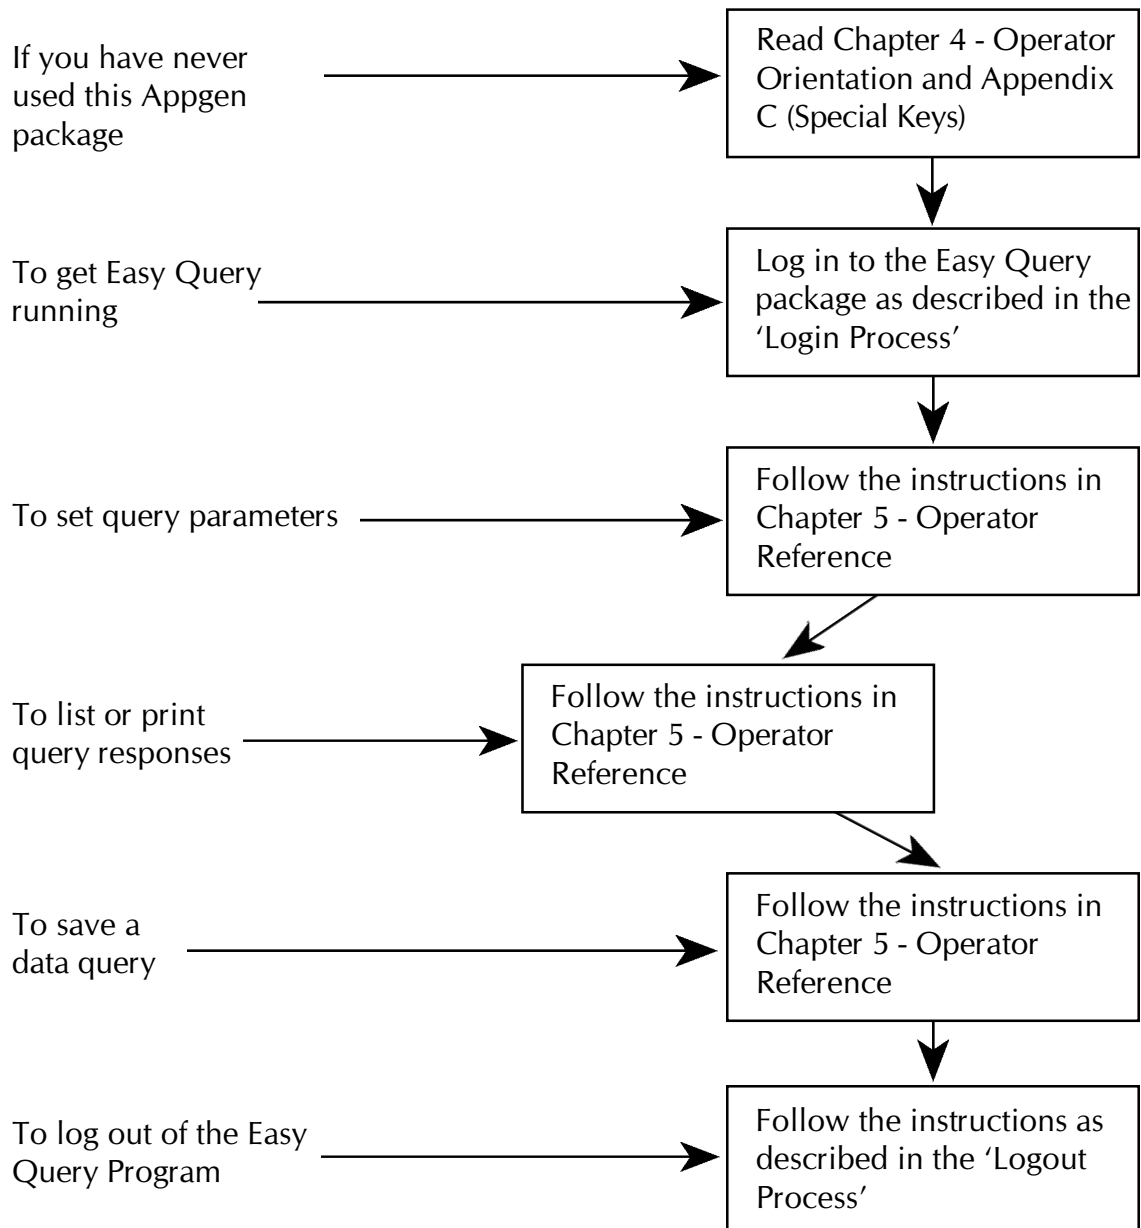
If you have never used this Appgen package

Read Chapter 4 - Operator Orientation and Appendix C (Special Keys)

To get Easy Query running

Log in to the Easy Query package as described in the 'Login Process'

To set query parameters

Follow the instructions in Chapter 5 - Operator Reference

To list or print query responses

Follow the instructions in Chapter 5 - Operator Reference

To save a data query

Follow the instructions in Chapter 5 - Operator Reference

To log out of the Easy Query Program

Follow the instructions as described in the 'Logout Process'